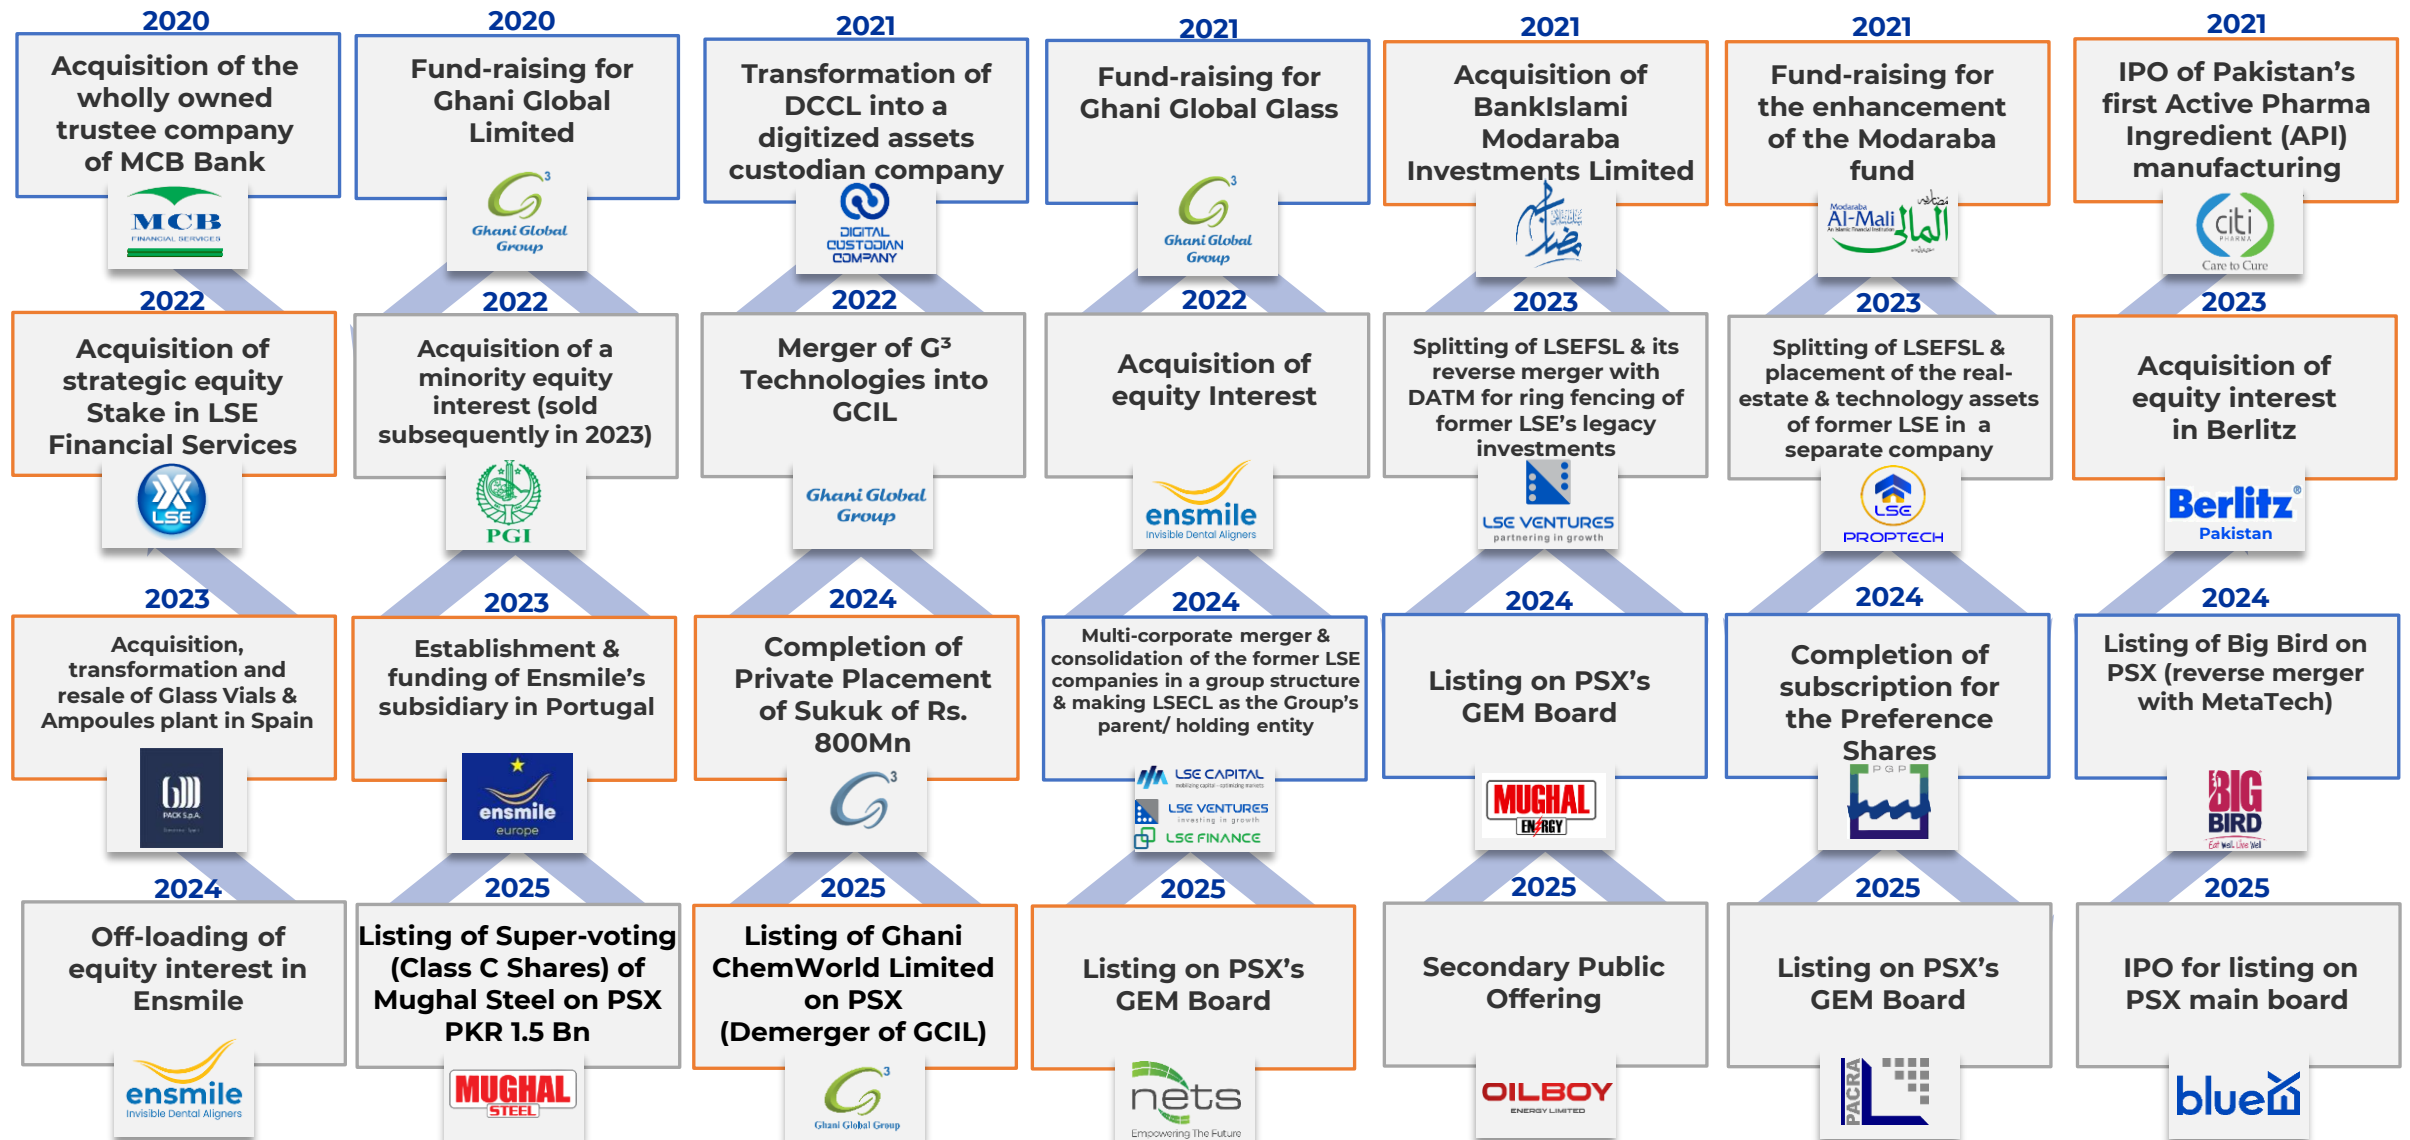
2020
Acquisition of the wholly owned trustee company of MCB Bank
MCB FINANCIAL SERVICES

2022
Acquisition of strategic equity Stake in LSE Financial Services
LSE

2023
Acquisition, transformation and resale of Glass Vials & Ampoules plant in Spain
PACK S.p.A.

2024
Off-loading of equity interest in Ensmile
ensmile Invisible Dental Aligners

2020
Fund-raising for Ghani Global Limited
Ghani Global Group

2022
Acquisition of a minority equity interest (sold subsequently in 2023)
PGI

2023
Establishment & funding of Ensmile's subsidiary in Portugal
ensmile europe

2025
Listing of Super-voting (Class C Shares) of Mughal Steel on PSX PKR 1.5 Bn
MUGHAL STEEL

2021
Transformation of DCCL into a digitized assets custodian company
DIGITAL CUSTODIAN COMPANY

2022
Merger of G³ Technologies into GCIL
Ghani Global Group

2024
Completion of Private Placement of Sukuk of Rs. 800Mn

2025
Listing of Ghani ChemWorld Limited on PSX (Demerger of GCIL)
Ghani Global Group

2021
Fund-raising for Ghani Global Glass
Ghani Global Group

2022
Acquisition of equity Interest
ensmile Invisible Dental Aligners

2024
Multi-corporate merger & consolidation of the former LSE companies in a group structure & making LSECL as the Group's parent/ holding entity
LSE CAPITAL
LSE VENTURES investing in growth
LSE FINANCE

2025
Listing on PSX's GEM Board
nets Empowering The Future

2021
Acquisition of BankIslami Modaraba Investments Limited

2023
Splitting of LSEFSL & its reverse merger with DATM for ring fencing of former LSE's legacy investments
LSE VENTURES partnering in growth

2024
Listing on PSX's GEM Board
MUGHAL ENERGY

2025
Secondary Public Offering
OILBOY ENERGY LIMITED

2021
Fund-raising for the enhancement of the Modaraba fund
Al-Mali

2023
Splitting of LSEFSL & placement of the real-estate & technology assets of former LSE in a separate company
LSE PROPTECH

2024
Completion of subscription for the Preference Shares
PGP

2025
Listing on PSX's GEM Board
PACRA

2021
IPO of Pakistan's first Active Pharma Ingredient (API) manufacturing
citi PHARMA Care to Cure

2023
Acquisition of equity interest in Berlitz
Berlitz Pakistan

2024
Listing of Big Bird on PSX (reverse merger with MetaTech)
BIG BIRD

2025
IPO for listing on PSX main board
blue